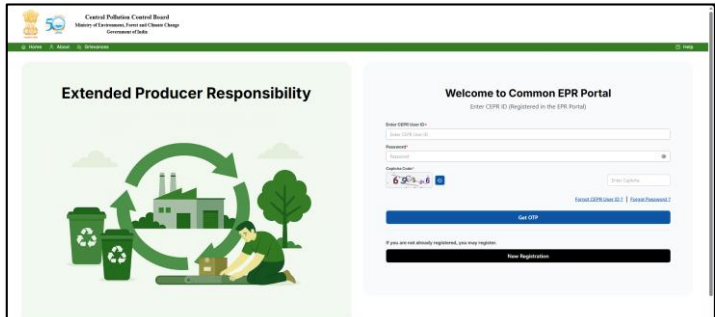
50

Central Pollution Control Board
Ministry of Environment, Forest and Climate Change
Government of India

Home About Grievances

Help

Extended Producer Responsibility

Welcome to Common EPR Portal
Enter CEPR ID (Registered in the EPR Portal)

Enter CEPR User ID*
Enter CEPR User ID

Password*
Password

Captcha Code*
6 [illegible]
Enter Captcha

Forgot CEPR User ID ? | Forgot Password ?

Get OTP

If you are not already registered, you may register.

New Registration